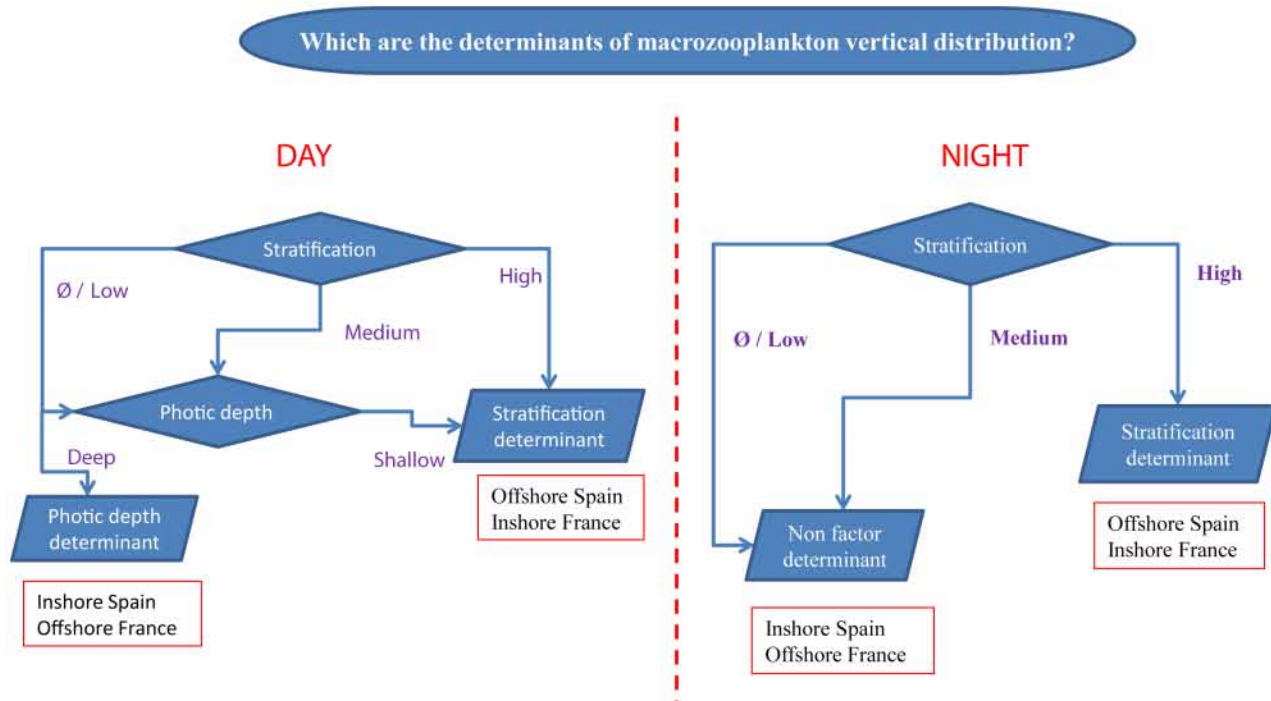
Which are the determinants of macrozooplankton vertical distribution?

DAY

Stratification

Ø / Low

High

Medium

Photic depth

Stratification determinant

Deep

Shallow

Offshore Spain
Inshore France

Photic depth determinant

Inshore Spain
Offshore France

NIGHT

Stratification

High

Ø / Low

Medium

Stratification determinant

Non factor determinant

Offshore Spain
Inshore France

Inshore Spain
Offshore France